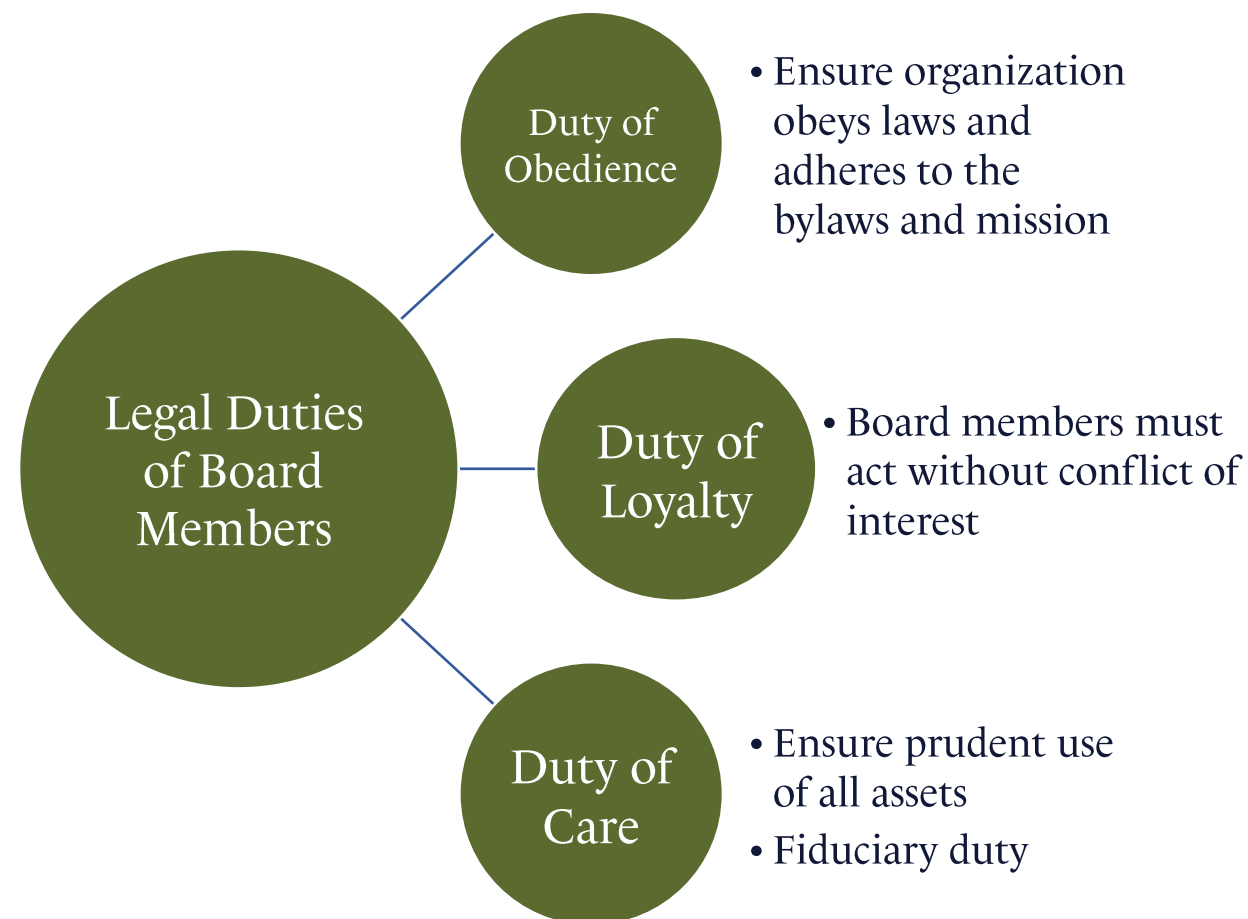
Legal Duties of Board Members

Duty of Obedience

• Ensure organization obeys laws and adheres to the bylaws and mission

Duty of Loyalty

• Board members must act without conflict of interest

Duty of Care

• Ensure prudent use of all assets
• Fiduciary duty